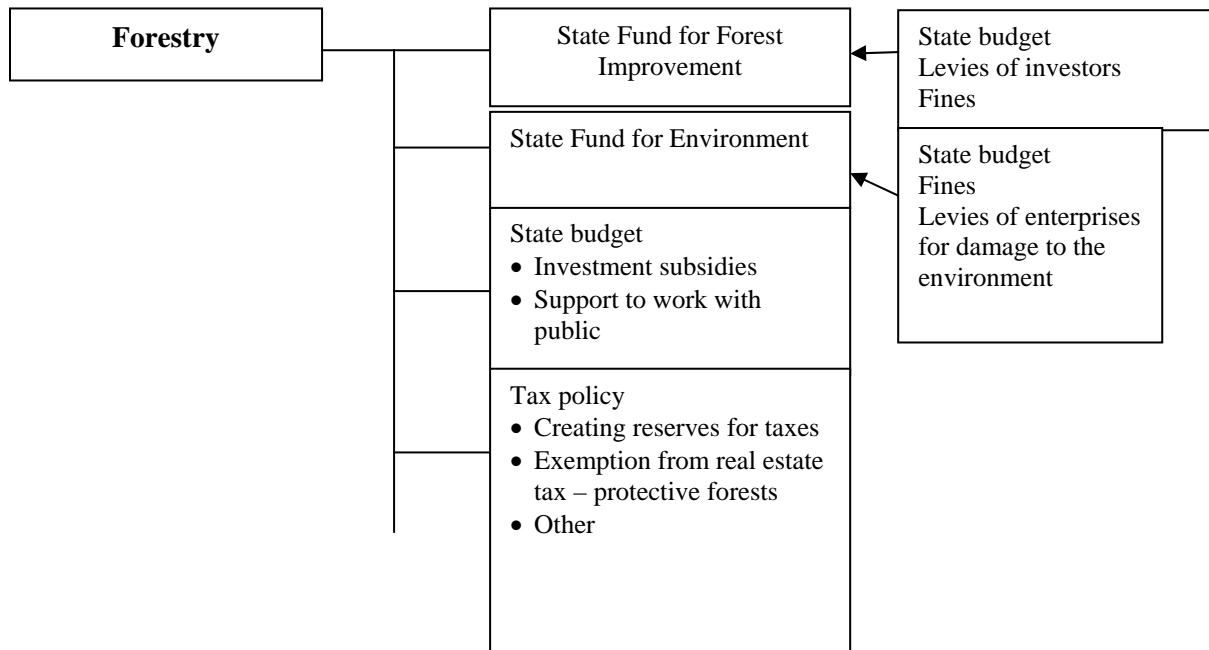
Forestry

State Fund for Forest Improvement

State budget
Levies of investors
Fines

State Fund for Environment

State budget
Fines
Levies of enterprises for damage to the environment

State budget
- Investment subsidies
- Support to work with public

Tax policy
- Creating reserves for taxes
- Exemption from real estate tax – protective forests
- Other